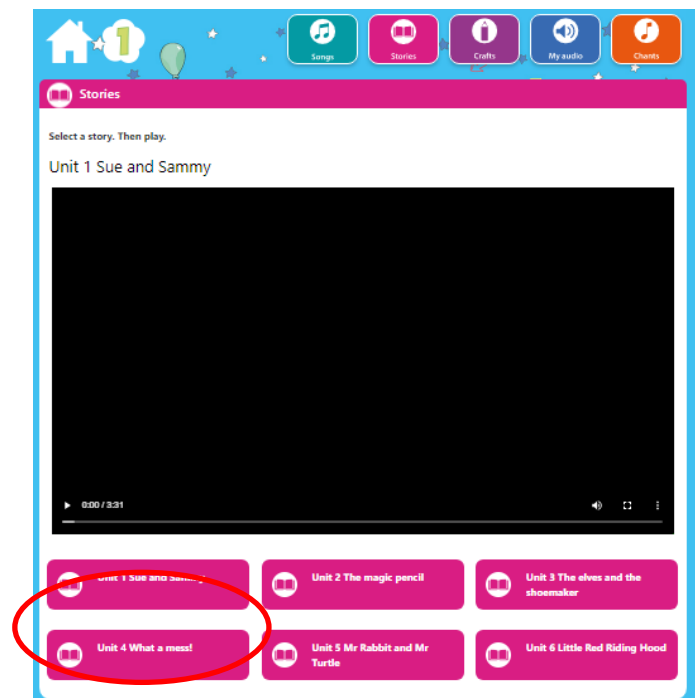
1

Songs Stories Crafts My audio Chants

Stories

Select a story. Then play.

Unit 1 Sue and Sammy

0:00 / 3:31

Unit 1 Sue and Sammy

Unit 2 The magic pencil

Unit 3 The elves and the shoemaker

Unit 4 What a mess!

Unit 5 Mr Rabbit and Mr Turtle

Unit 6 Little Red Riding Hood